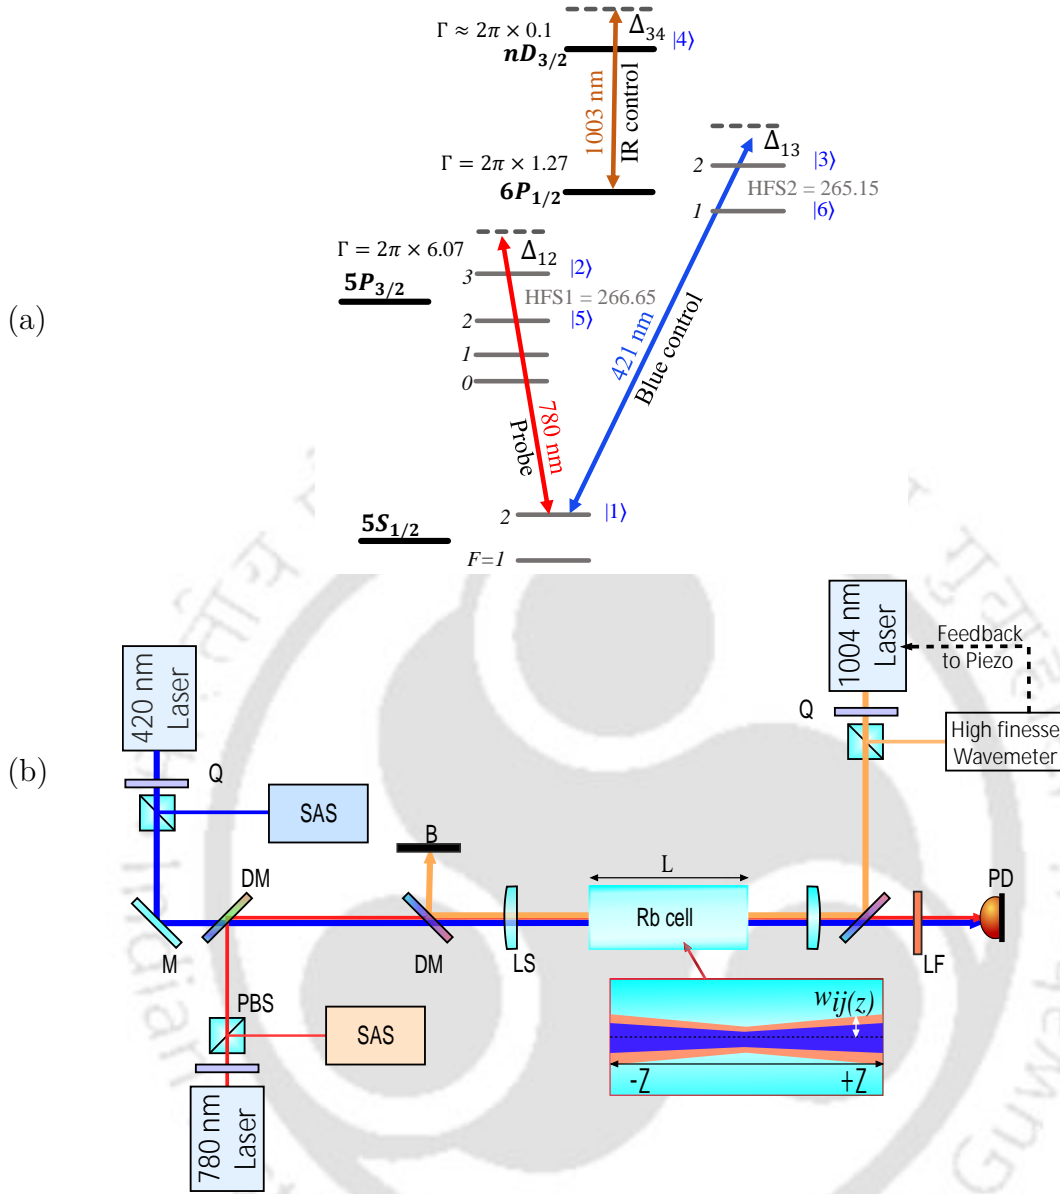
(a)

$\Gamma \approx 2\pi \times 0.1$
$nD_{3/2}$
$\Delta_{34}$ $|4\rangle$
1003 nm
IR control
$\Gamma = 2\pi \times 1.27$
$6P_{1/2}$
$\Delta_{13}$
2 $|3\rangle$
HFS2 = 265.15
1 $|6\rangle$
$\Gamma = 2\pi \times 6.07$
$5P_{3/2}$
$\Delta_{12}$
3 $|2\rangle$
HFS1 = 266.65
2 $|5\rangle$
1
0
421 nm
Blue control
780 nm
Probe
$5S_{1/2}$
2 $|1\rangle$
F=1

(b)

420 nm Laser
Q
SAS
DM
M
B
DM
LS
L
Rb cell
$w_{ij}(z)$
-Z
+Z
PBS
SAS
780 nm Laser
1004 nm Laser
Feedback to Piezo
Q
High finesse Wavemeter
PD
LF